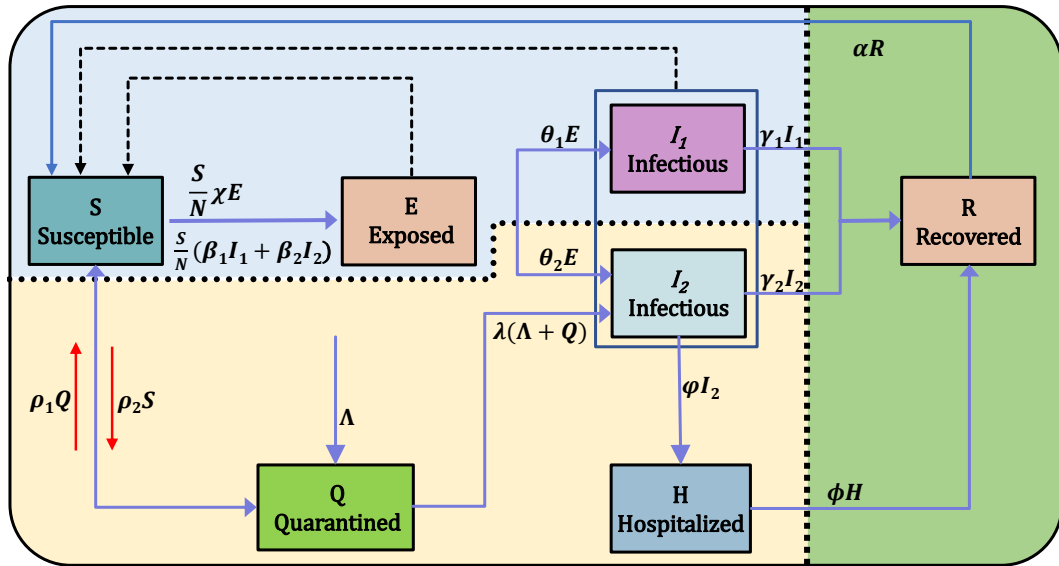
$\alpha R$

S
Susceptible

$\frac{S}{N}\chi E$

$\frac{S}{N}(\beta_1 I_1 + \beta_2 I_2)$

E
Exposed

$\theta_1 E$

$I_1$
Infectious

$\gamma_1 I_1$

$\theta_2 E$

$I_2$
Infectious

$\gamma_2 I_2$

R
Recovered

$\lambda(\Lambda + Q)$

$\rho_1 Q$

$\rho_2 S$

$\Lambda$

$\varphi I_2$

Q
Quarantined

H
Hospitalized

$\phi H$